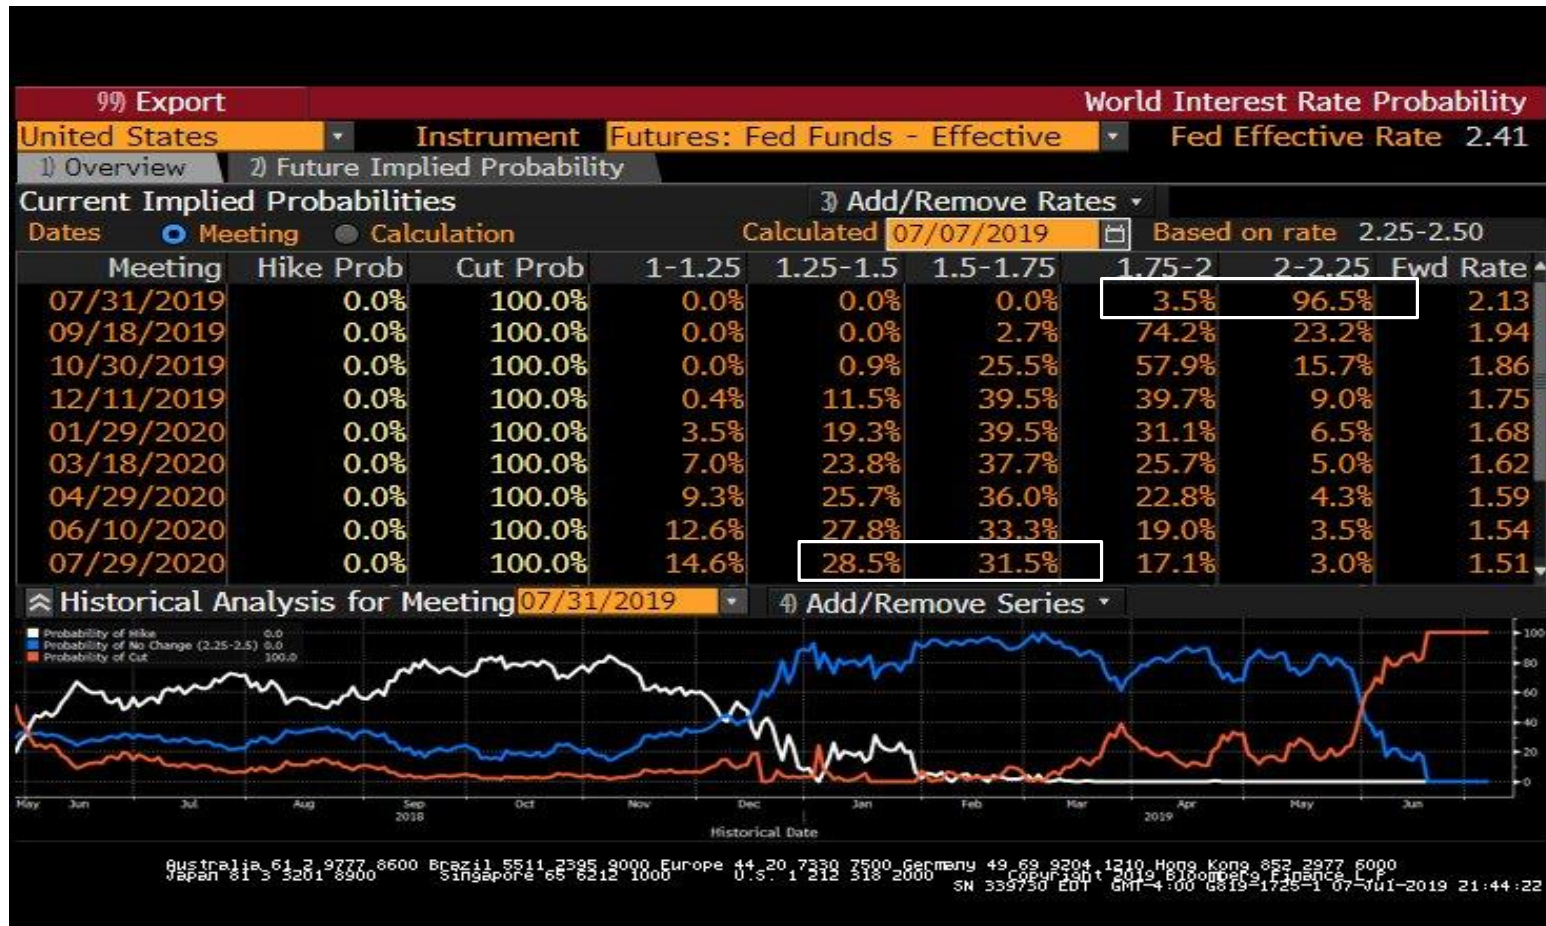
99) Export

World Interest Rate Probability

United States

Instrument Futures: Fed Funds - Effective

Fed Effective Rate 2.41

1) Overview 2) Future Implied Probability

Current Implied Probabilities

3) Add/Remove Rates

Dates Meeting Calculation

Calculated 07/07/2019

Based on rate 2.25-2.50

| Meeting | Hike Prob | Cut Prob | 1-1.25 | 1.25-1.5 | 1.5-1.75 | 1.75-2 | 2-2.25 | Fwd Rate |
|---|---|---|---|---|---|---|---|---|
| 07/31/2019 | 0.0% | 100.0% | 0.0% | 0.0% | 0.0% | 3.5% | 96.5% | 2.13 |
| 09/18/2019 | 0.0% | 100.0% | 0.0% | 0.0% | 2.7% | 74.2% | 23.2% | 1.94 |
| 10/30/2019 | 0.0% | 100.0% | 0.0% | 0.9% | 25.5% | 57.9% | 15.7% | 1.86 |
| 12/11/2019 | 0.0% | 100.0% | 0.4% | 11.5% | 39.5% | 39.7% | 9.0% | 1.75 |
| 01/29/2020 | 0.0% | 100.0% | 3.5% | 19.3% | 39.5% | 31.1% | 6.5% | 1.68 |
| 03/18/2020 | 0.0% | 100.0% | 7.0% | 23.8% | 37.7% | 25.7% | 5.0% | 1.62 |
| 04/29/2020 | 0.0% | 100.0% | 9.3% | 25.7% | 36.0% | 22.8% | 4.3% | 1.59 |
| 06/10/2020 | 0.0% | 100.0% | 12.6% | 27.8% | 33.3% | 19.0% | 3.5% | 1.54 |
| 07/29/2020 | 0.0% | 100.0% | 14.6% | 28.5% | 31.5% | 17.1% | 3.0% | 1.51 |

Historical Analysis for Meeting 07/31/2019

4) Add/Remove Series

Probability of Hike 0.0
Probability of No Change (2.25-2.5) 0.0
Probability of Cut 100.0

100
80
60
40
20
0

May Jun Jul Aug Sep 2018 Oct Nov Dec Jan Feb Mar Apr 2019 May Jun

Historical Date

Australia 61 2 9777 8600 Brazil 5511 2395 9000 Europe 44 20 7330 7500 Germany 49 69 9204 1210 Hong Kong 852 2977 6000
Japan 81 3 3201 8900 Singapore 65 6212 1000 U.S. 1 212 318 2000 Copyright 2019 Bloomberg Finance L.P.
SN 339750 EDT GMT-4:00 G819-1725-1 07-Jul-2019 21:44:22